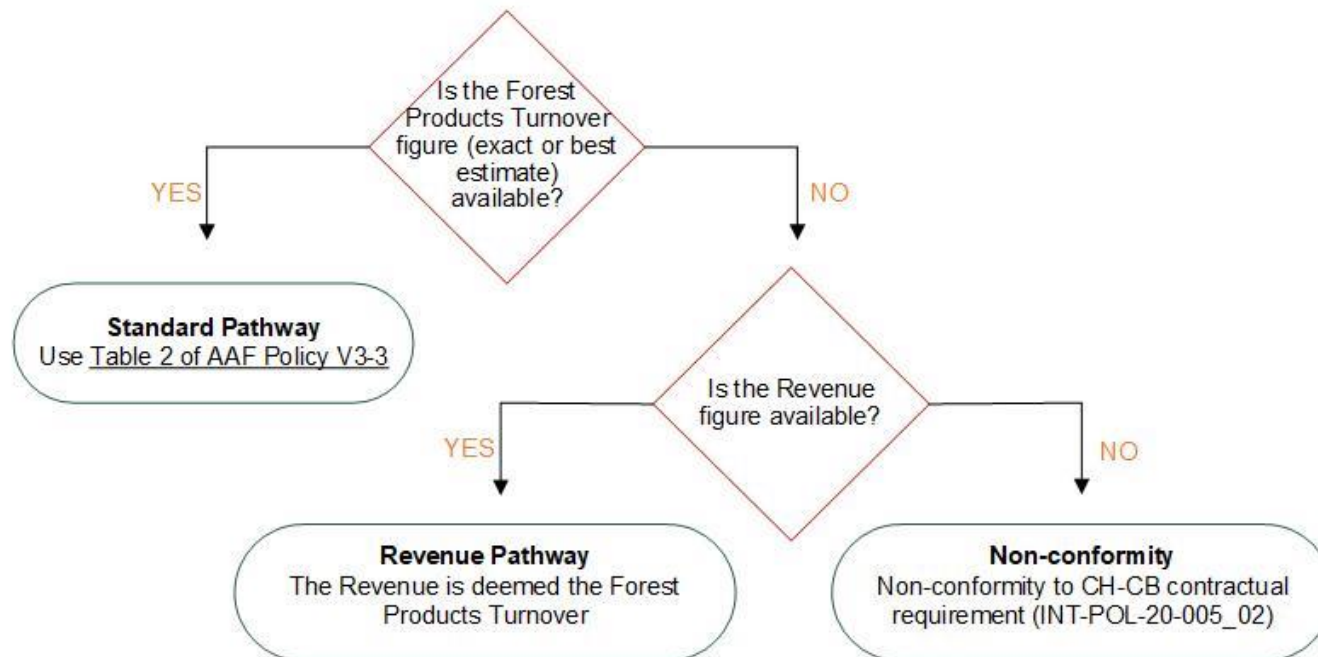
Is the Forest Products Turnover figure (exact or best estimate) available?

YES

NO

**Standard Pathway**
Use Table 2 of AAF Policy V3-3

Is the Revenue figure available?

YES

NO

**Revenue Pathway**
The Revenue is deemed the Forest Products Turnover

**Non-conformity**
Non-conformity to CH-CB contractual requirement (INT-POL-20-005_02)